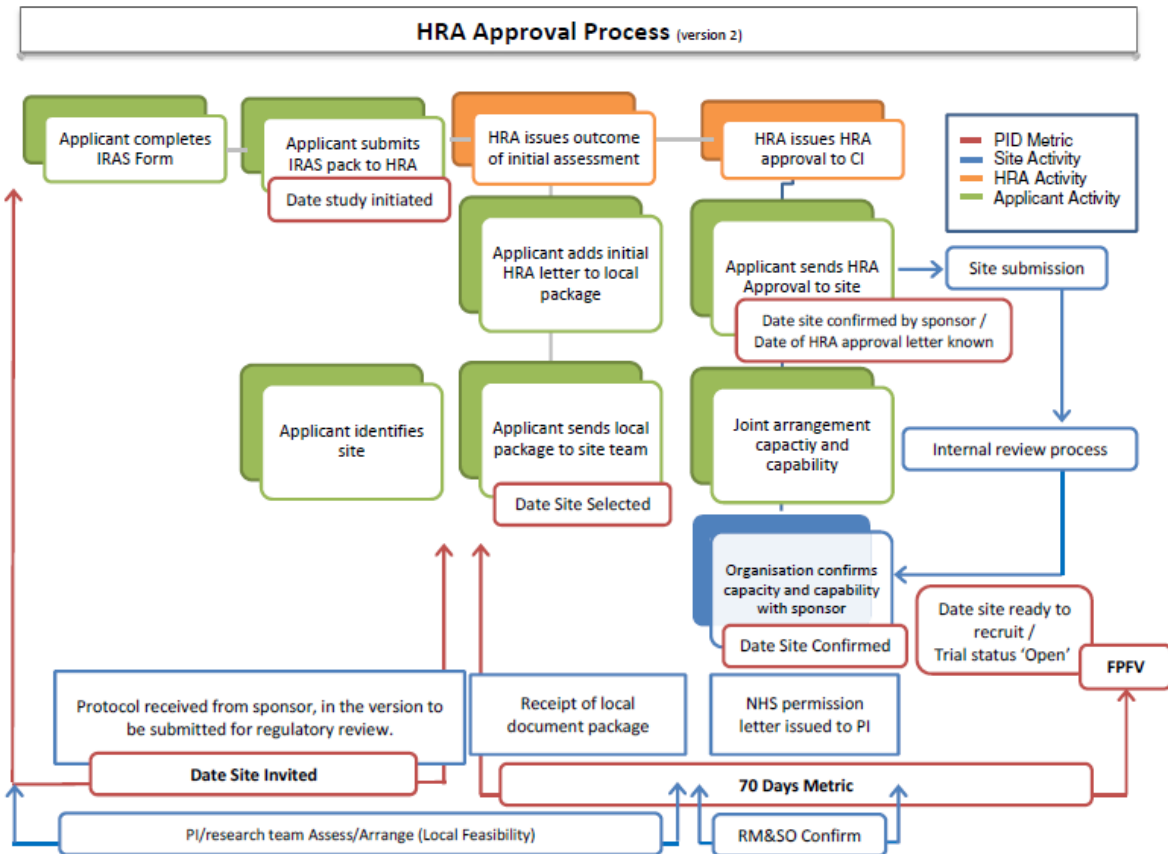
HRA Approval Process (version 2)

Applicant completes IRAS Form

Applicant submits IRAS pack to HRA

Date study initiated

HRA issues outcome of initial assessment

HRA issues HRA approval to CI

PID Metric
Site Activity
HRA Activity
Applicant Activity

Applicant adds initial HRA letter to local package

Applicant sends HRA Approval to site

Site submission

Date site confirmed by sponsor / Date of HRA approval letter known

Applicant identifies site

Applicant sends local package to site team

Joint arrangement capactiy and capability

Internal review process

Date Site Selected

Organisation confirms capacity and capability with sponsor

Date site ready to recruit / Trial status 'Open'

Date Site Confirmed

FPFV

Protocol received from sponsor, in the version to be submitted for regulatory review.

Receipt of local document package

NHS permission letter issued to PI

Date Site Invited

70 Days Metric

PI/research team Assess/Arrange (Local Feasibility)

RM&SO Confirm